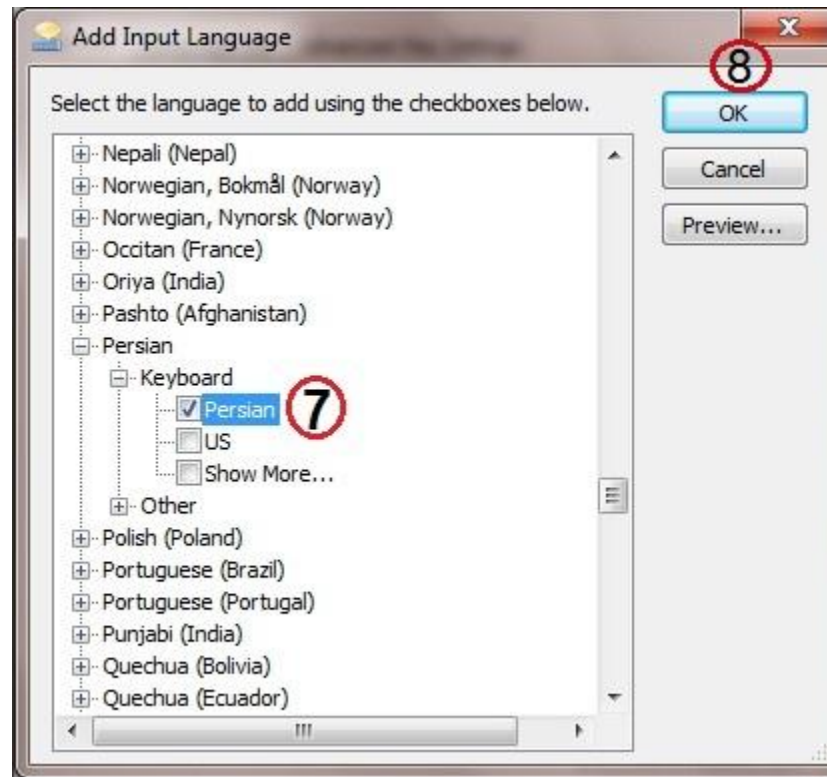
Add Input Language

Select the language to add using the checkboxes below.

8

OK

Cancel

Preview...

Nepali (Nepal)
Norwegian, Bokmål (Norway)
Norwegian, Nynorsk (Norway)
Occitan (France)
Oriya (India)
Pashto (Afghanistan)
Persian
Keyboard
Persian
7
US
Show More...
Other
Polish (Poland)
Portuguese (Brazil)
Portuguese (Portugal)
Punjabi (India)
Quechua (Bolivia)
Quechua (Ecuador)